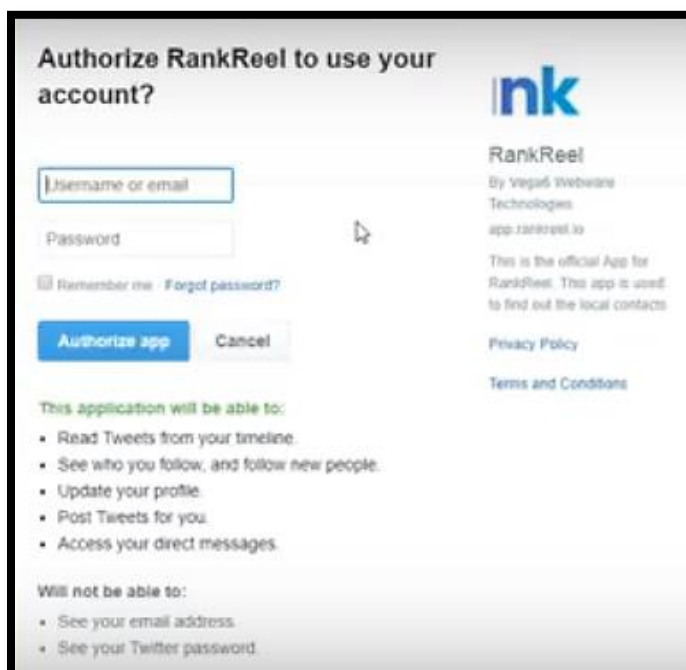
Authorize RankReel to use your account?

Username or email

Password

Remember me · Forgot password?

Authorize app

Cancel

This application will be able to:

- Read Tweets from your timeline.
- See who you follow, and follow new people.
- Update your profile.
- Post Tweets for you.
- Access your direct messages.

Will not be able to:

- See your email address.
- See your Twitter password.

nk

RankReel

By Vega6 Webware Technologies

app.rankreel.io

This is the official App for RankReel. This app is used to find out the local contacts

Privacy Policy

Terms and Conditions